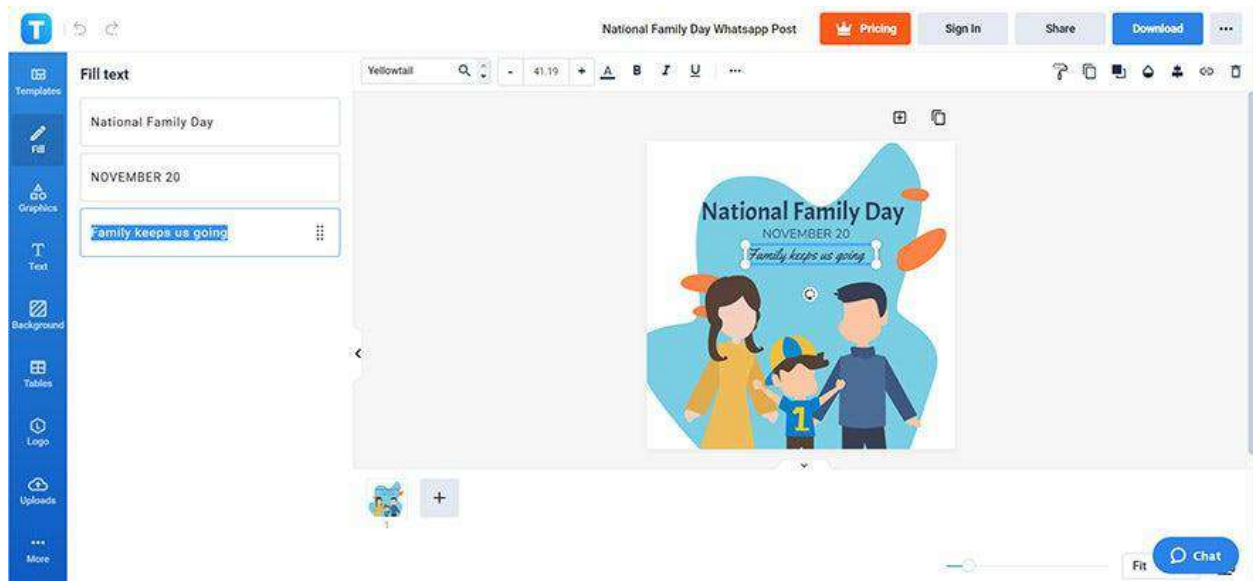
National Family Day Whatsapp Post

Pricing

Sign In

Share

Download

...

Templates

Fill

Graphics

Text

Background

Tables

Logo

Uploads

More

Fill text

National Family Day

NOVEMBER 20

Family keeps us going

Yellowtail

41.19

National Family Day

NOVEMBER 20

Family keeps us going

1

1

Fit

Chat